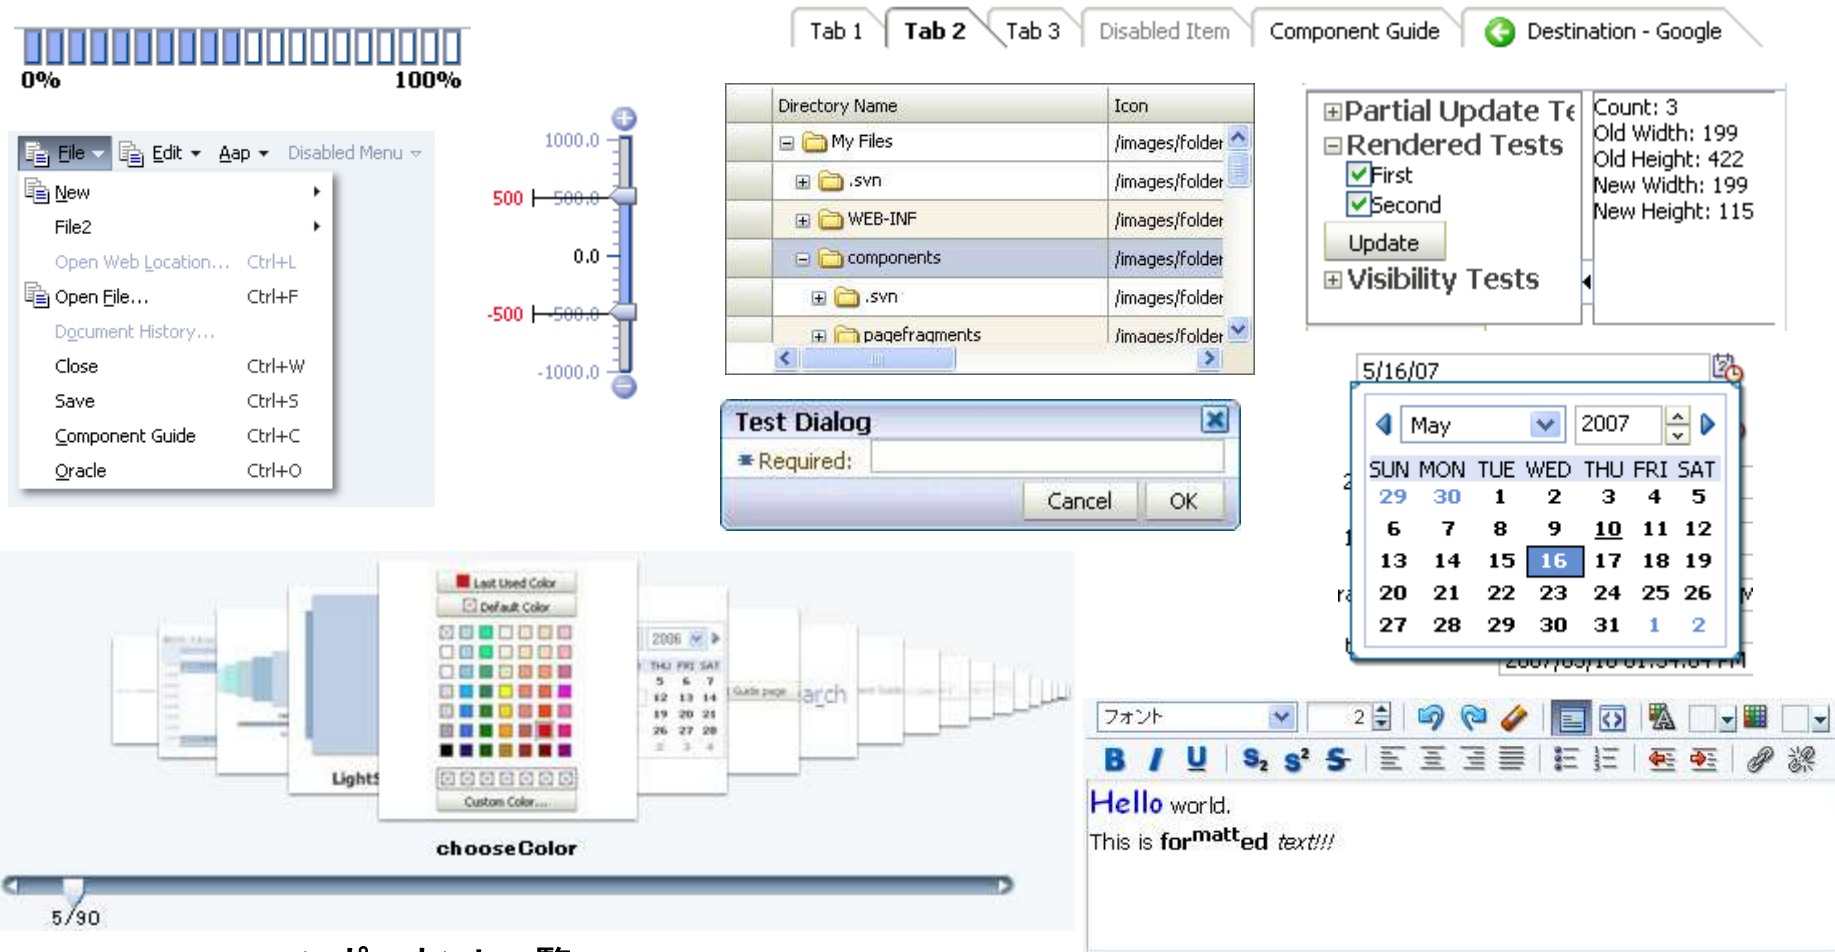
0%
100%

Tab 1 Tab 2 Tab 3 Disabled Item Component Guide Destination - Google

File Edit Aap Disabled Menu

New
File2
Open Web Location... Ctrl+L
Open File... Ctrl+F
Document History...
Close Ctrl+W
Save Ctrl+S
Component Guide Ctrl+C
Oracle Ctrl+O

1000.0
500 500.0
0.0
-500 -500.0
-1000.0

| Directory Name | Icon |
|---|---|
| My Files | /images/folder |
| .svn | /images/folder |
| WEB-INF | /images/folder |
| components | /images/folder |
| .svn | /images/folder |
| pagefragments | /images/folder |

Partial Update Te
Rendered Tests
First
Second
Update
Visibility Tests

Count: 3
Old Width: 199
Old Height: 422
New Width: 199
New Height: 115

Test Dialog
Required:
Cancel OK

5/16/07
May 2007

| SUN | MON | TUE | WED | THU | FRI | SAT |
|---|---|---|---|---|---|---|
| 29 | 30 | 1 | 2 | 3 | 4 | 5 |
| 6 | 7 | 8 | 9 | 10 | 11 | 12 |
| 13 | 14 | 15 | 16 | 17 | 18 | 19 |
| 20 | 21 | 22 | 23 | 24 | 25 | 26 |
| 27 | 28 | 29 | 30 | 31 | 1 | 2 |

Last Used Color
Default Color
Custom Color...
2006
THU FRI SAT
Light
chooseColor
5/30

フォント 2

Hello world.
This is for$^{matt}$ed text!!!